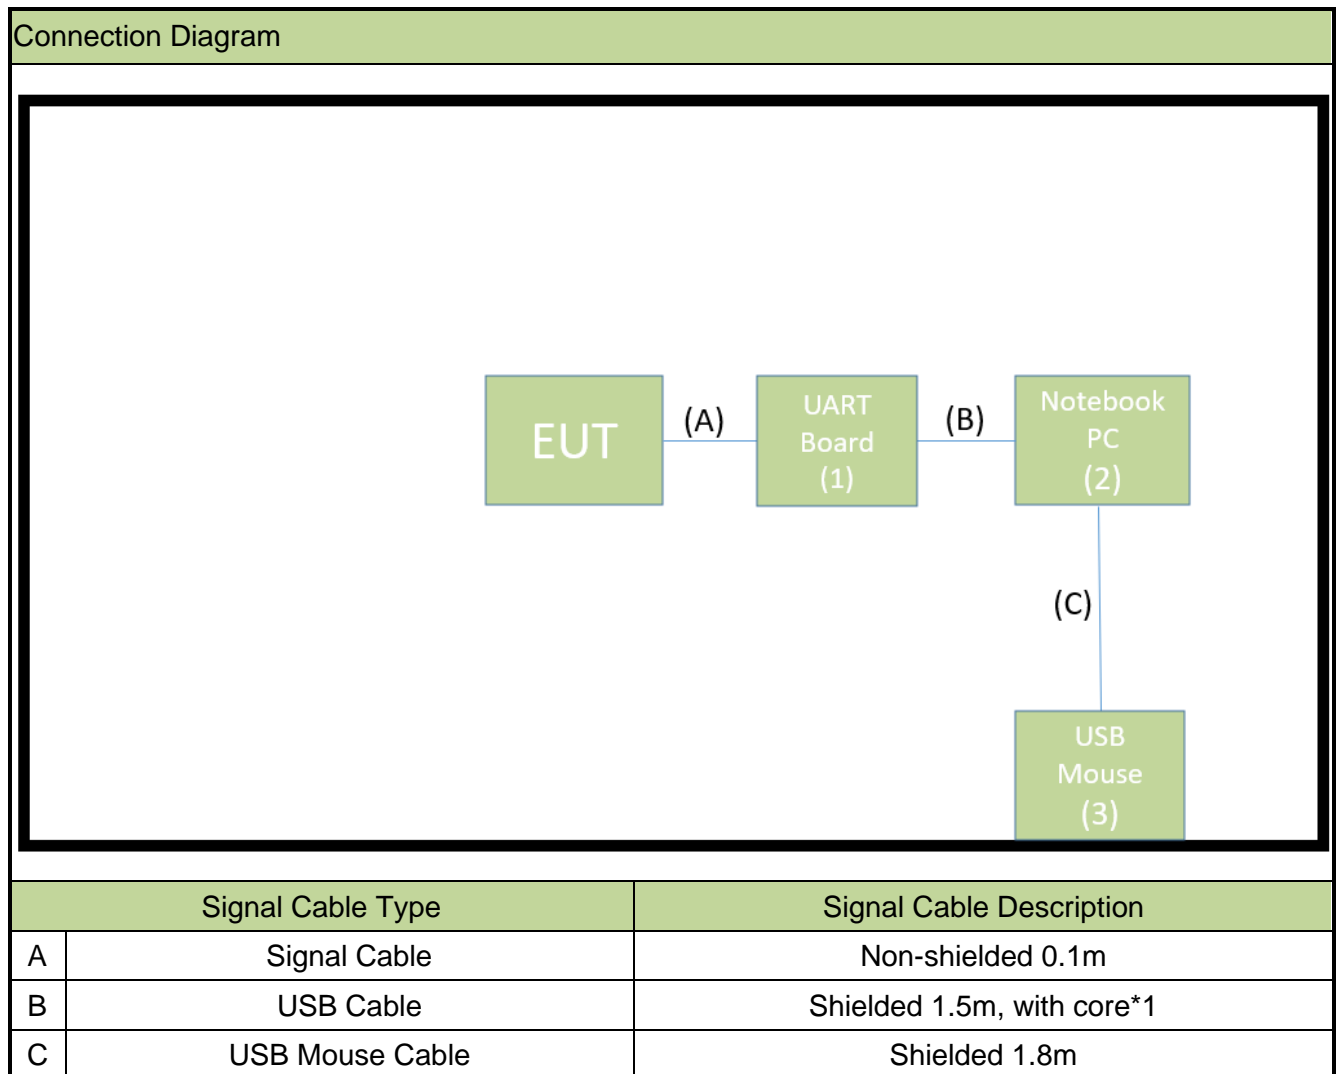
Connection Diagram

EUT

(A)

UART Board (1)

(B)

Notebook PC (2)

(C)

USB Mouse (3)

| Signal Cable Type | | Signal Cable Description |
|---|---|---|
| A | Signal Cable | Non-shielded 0.1m |
| B | USB Cable | Shielded 1.5m, with core*1 |
| C | USB Mouse Cable | Shielded 1.8m |